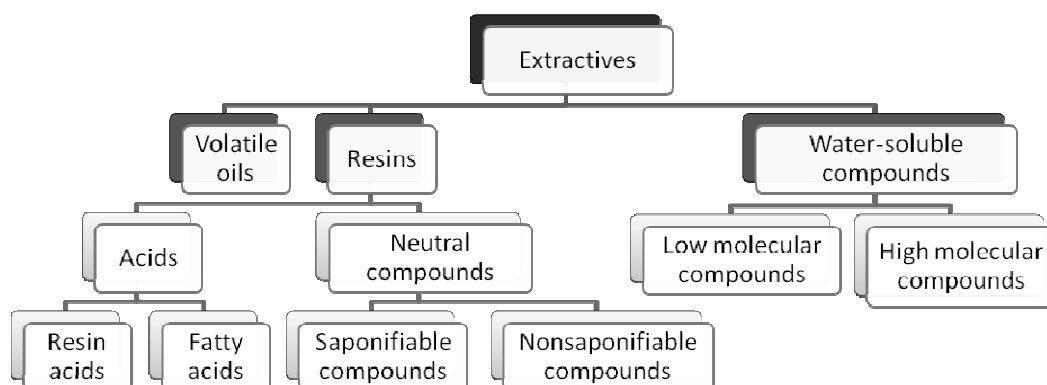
Extractives

Volatile oils

Resins

Water-soluble compounds

Acids

Neutral compounds

Low molecular compounds

High molecular compounds

Resin acids

Fatty acids

Saponifiable compounds

Nonsaponifiable compounds